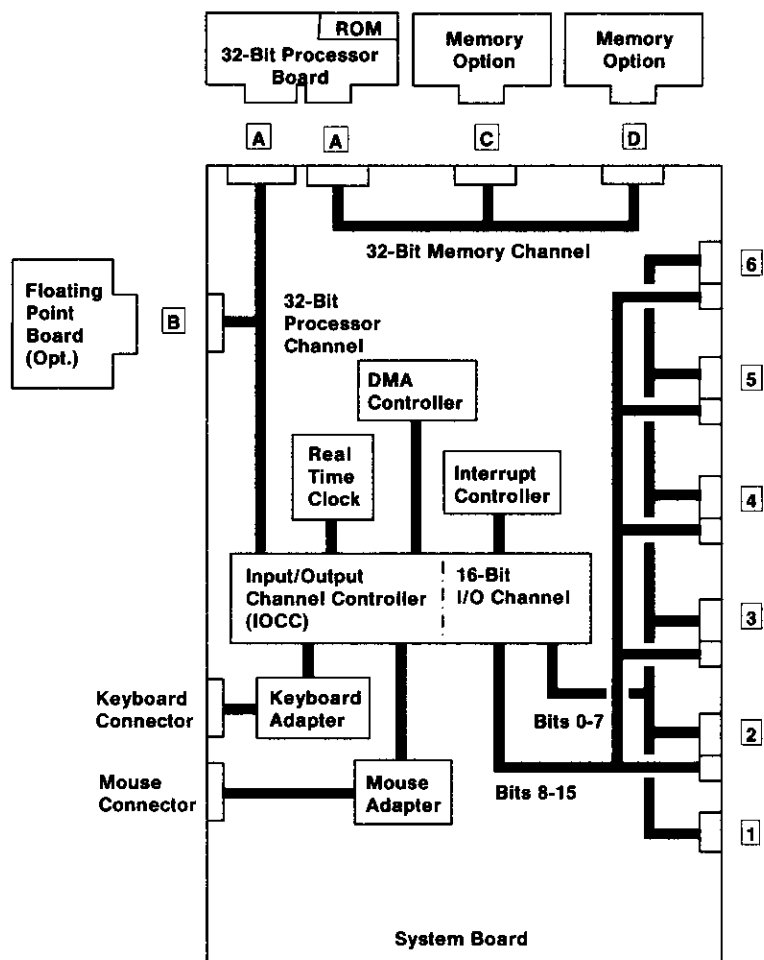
ROM
32-Bit Processor Board

Memory Option

Memory Option

A A C D

32-Bit Memory Channel

Floating Point Board (Opt.)

B

32-Bit Processor Channel

DMA Controller

Real Time Clock

Interrupt Controller

Input/Output Channel Controller (IOCC)

16-Bit I/O Channel

Keyboard Connector

Keyboard Adapter

Bits 0-7

Mouse Connector

Mouse Adapter

Bits 8-15

6
5
4
3
2
1

System Board